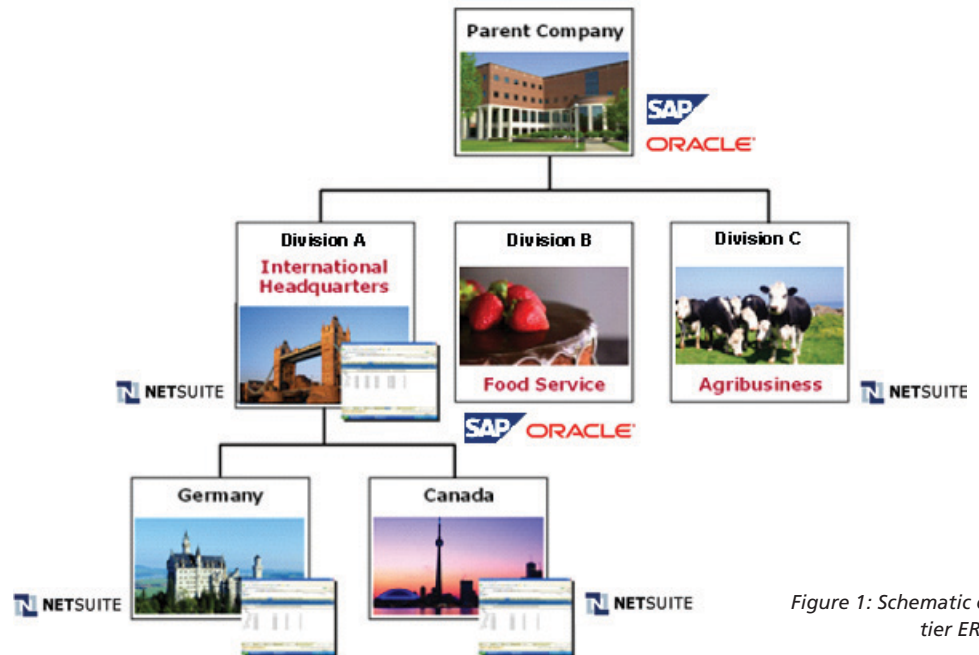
Parent Company

SAP
ORACLE

Division A
International Headquarters

Division B

Division C

NETSUITE

Food Service

Agribusiness

NETSUITE

SAP ORACLE

Germany

Canada

NETSUITE

NETSUITE

Figure 1: Schematic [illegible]
tier ER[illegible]